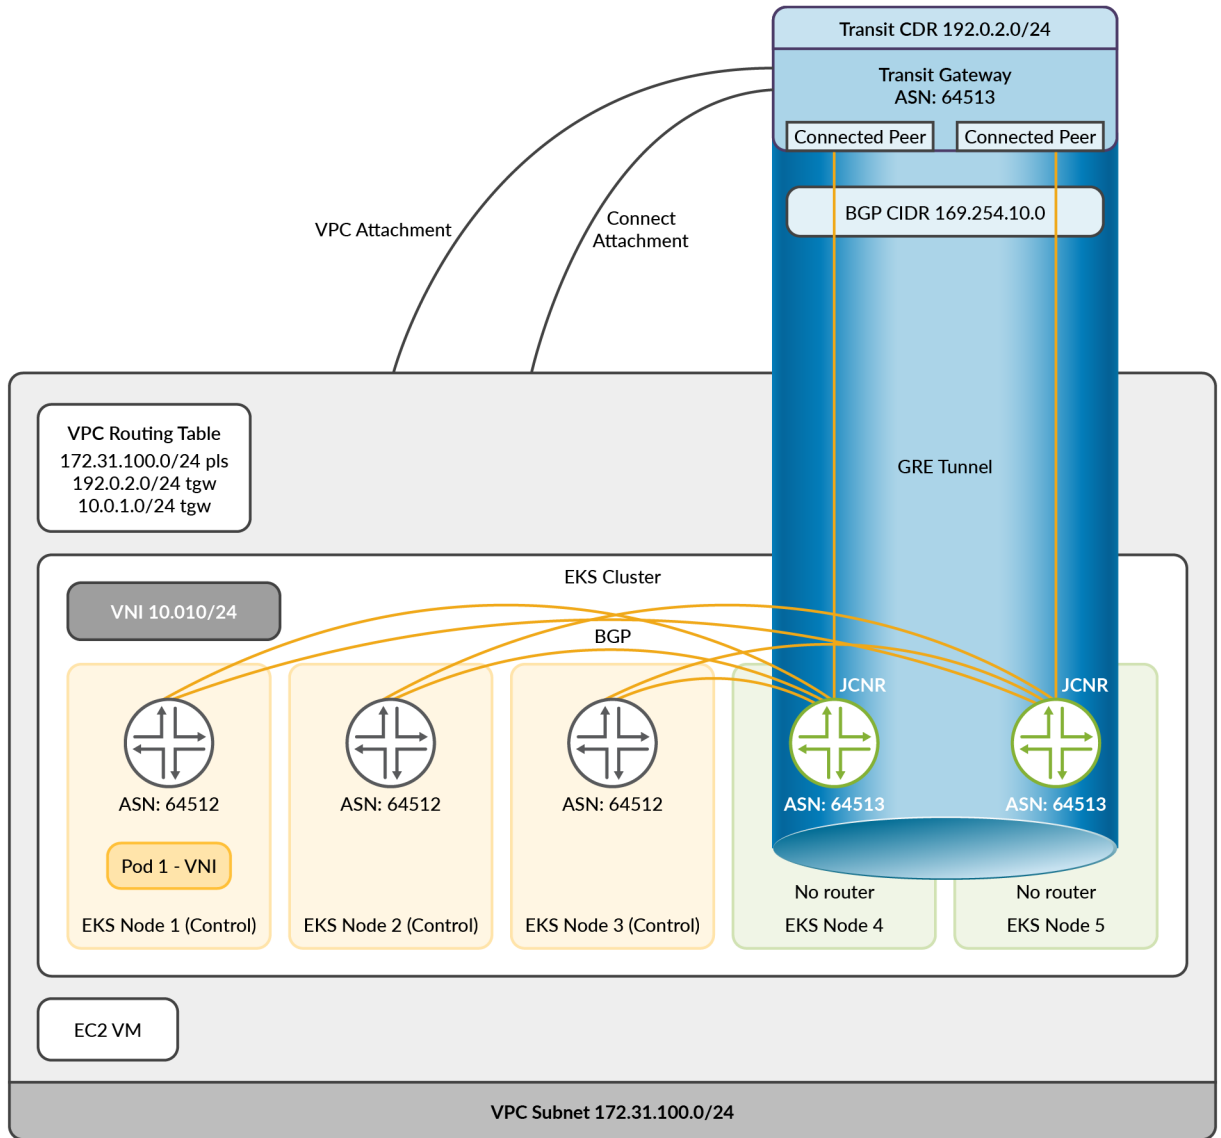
Transit CDR 192.0.2.0/24

Transit Gateway
ASN: 64513

Connected Peer

Connected Peer

BGP CIDR 169.254.10.0

VPC Attachment

Connect Attachment

GRE Tunnel

VPC Routing Table
172.31.100.0/24 pls
192.0.2.0/24 tgw
10.0.1.0/24 tgw

EKS Cluster

VNI 10.010/24

BGP

JCNR

JCNR

ASN: 64512

ASN: 64512

ASN: 64512

ASN: 64513

ASN: 64513

Pod 1 - VNI

No router

No router

EKS Node 1 (Control)

EKS Node 2 (Control)

EKS Node 3 (Control)

EKS Node 4

EKS Node 5

EC2 VM

VPC Subnet 172.31.100.0/24